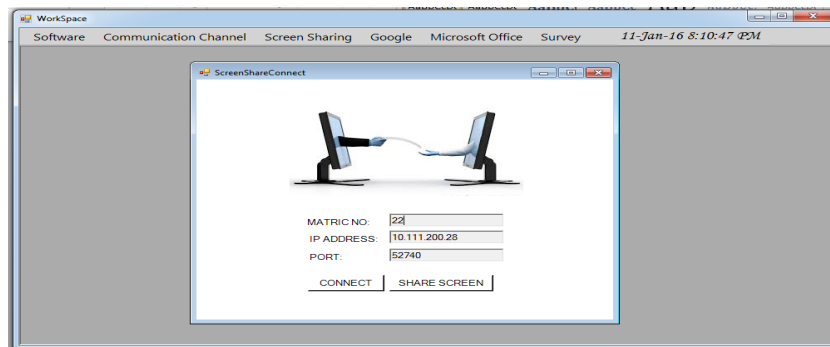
WorkSpace

Software Communication Channel Screen Sharing Google Microsoft Office Survey 11-Jan-16 8:10:47 PM

ScreenShareConnect

MATRIC NO: 22
IP ADDRESS: 10.111.200.28
PORT: 52740

CONNECT SHARE SCREEN